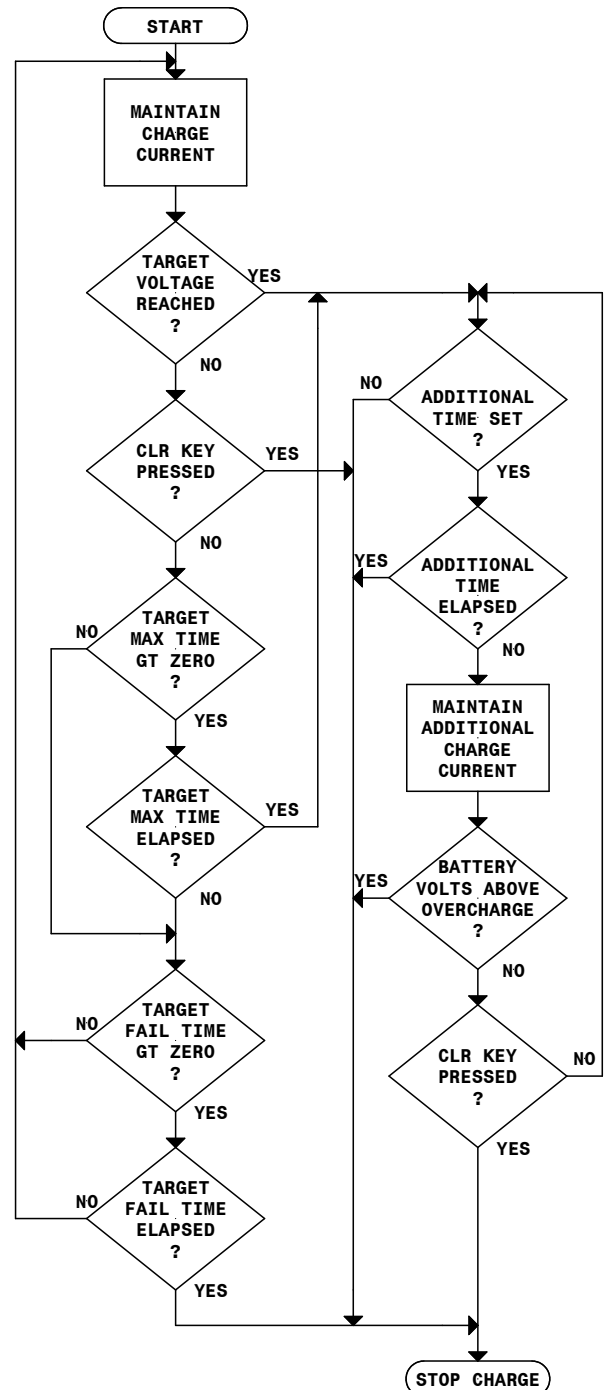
START

MAINTAIN CHARGE CURRENT

TARGET VOLTAGE REACHED ?

YES

NO

CLR KEY PRESSED ?

YES

NO

TARGET MAX TIME GT ZERO ?

NO

YES

TARGET MAX TIME ELAPSED ?

YES

NO

TARGET FAIL TIME GT ZERO ?

NO

YES

TARGET FAIL TIME ELAPSED ?

NO

YES

NO

ADDITIONAL TIME SET ?

YES

YES

ADDITIONAL TIME ELAPSED ?

NO

MAINTAIN ADDITIONAL CHARGE CURRENT

YES

BATTERY VOLTS ABOVE OVERCHARGE ?

NO

CLR KEY PRESSED ?

NO

YES

STOP CHARGE